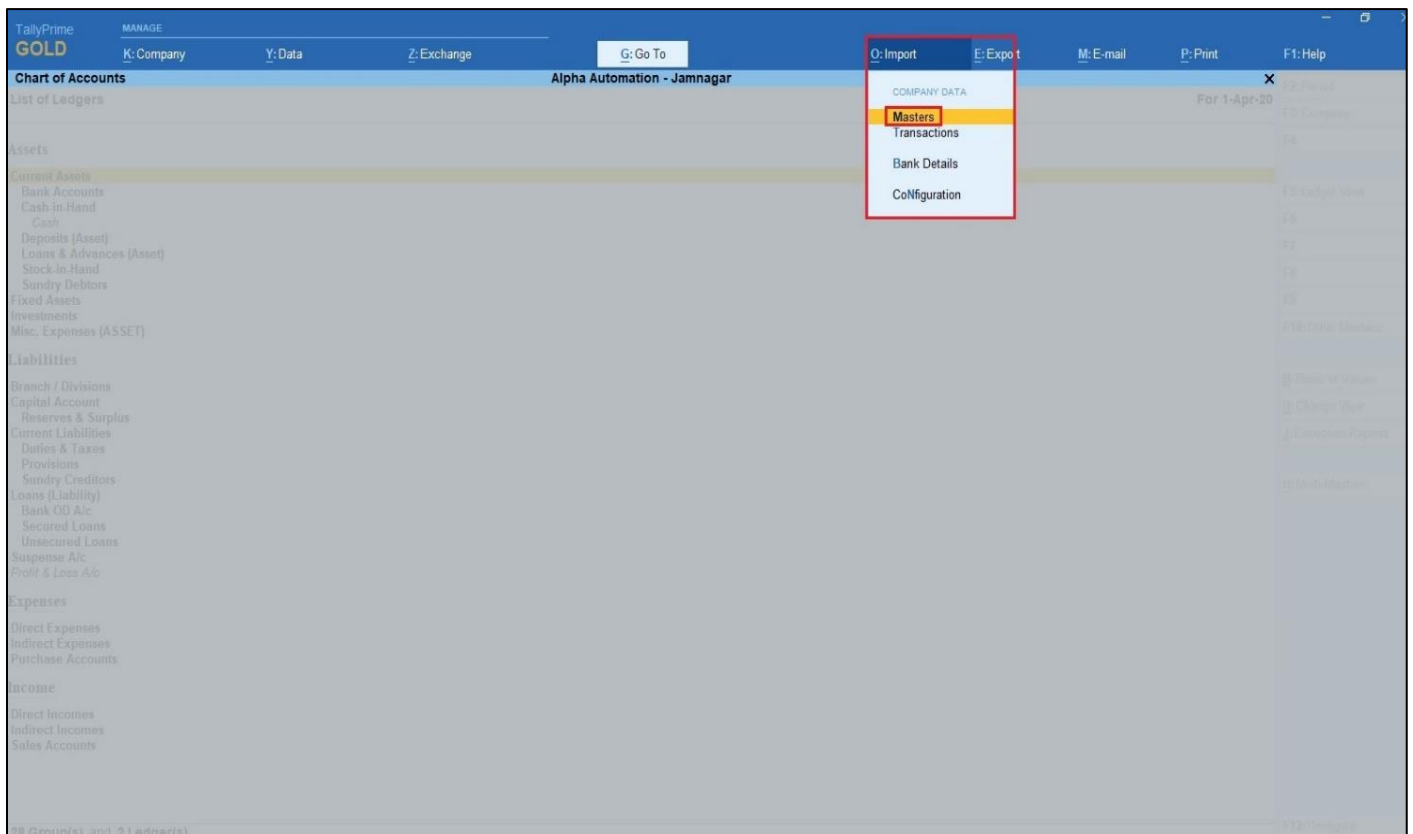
TallyPrime
GOLD
MANAGE
K: Company
Y: Data
Z: Exchange
G: Go To
O: Import
E: Export
M: E-mail
P: Print
F1: Help

Chart of Accounts
Alpha Automation - Jamnagar
×

List of Ledgers
For 1-Apr-20

COMPANY DATA
Masters
Transactions
Bank Details
CoNfiguration

Assets
Current Assets
Bank Accounts
Cash-in-Hand
Cash
Deposits (Asset)
Loans & Advances (Asset)
Stock-in-Hand
Sundry Debtors
Fixed Assets
Investments
Misc. Expenses (ASSET)

Liabilities
Branch / Divisions
Capital Account
Reserves & Surplus
Current Liabilities
Duties & Taxes
Provisions
Sundry Creditors
Loans (Liability)
Bank OD A/c
Secured Loans
Unsecured Loans
Suspense A/c
Profit & Loss A/c

Expenses
Direct Expenses
Indirect Expenses
Purchase Accounts

Income
Direct Incomes
Indirect Incomes
Sales Accounts

28 Group(s) and 2 Ledger(s)

F2: Period
F3: Company
F4
F5: Ledger View
F6
F7
F8
F9
F10: Other Masters
B: Basis of Values
H: Change View
J: Exception Reports
L: Multi-Masters
F12: Configure